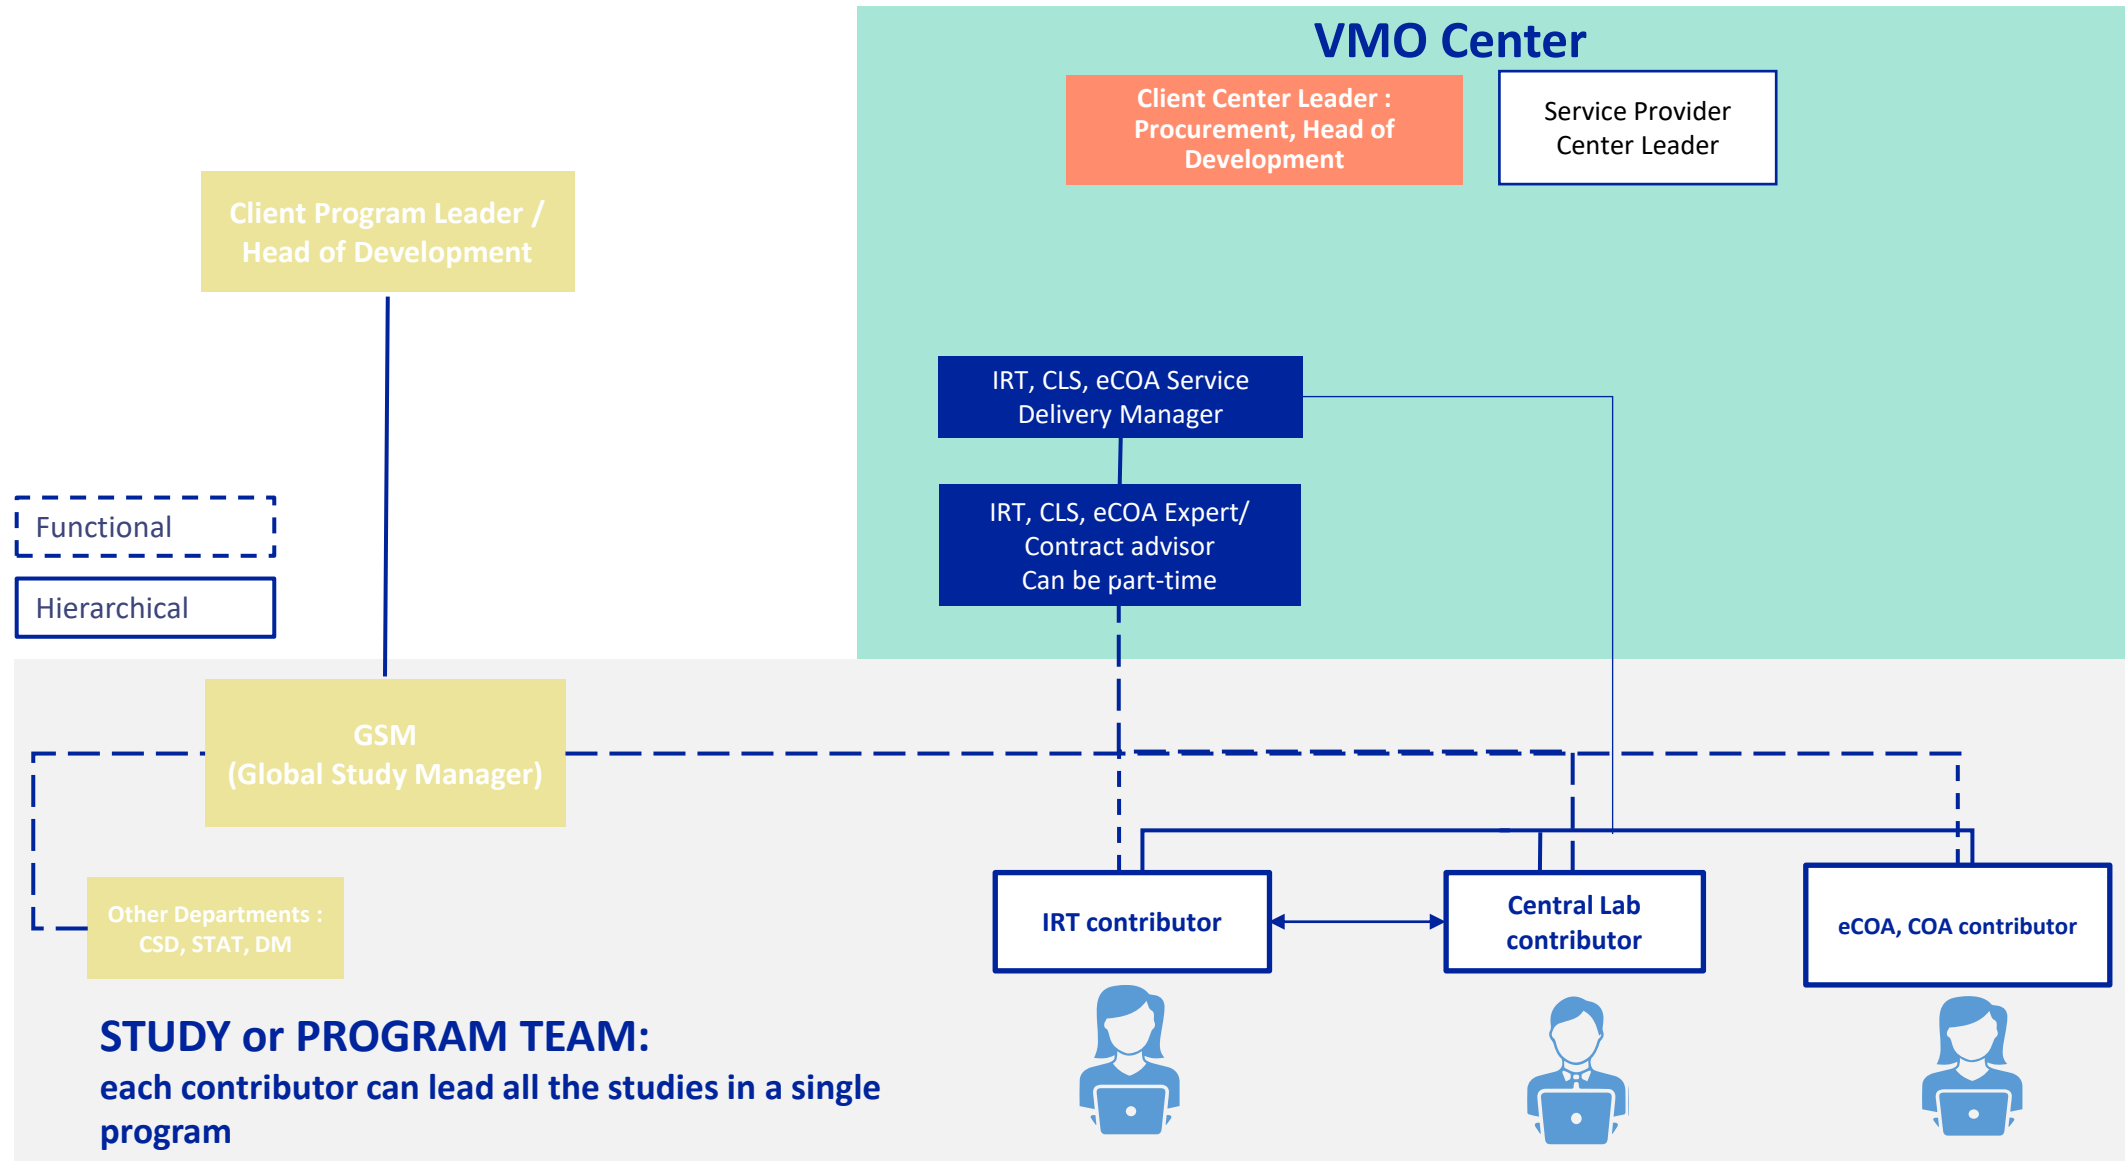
VMO Center

Client Center Leader : Procurement, Head of Development

Service Provider Center Leader

Client Program Leader / Head of Development

IRT, CLS, eCOA Service Delivery Manager

IRT, CLS, eCOA Expert/ Contract advisor Can be part-time

Functional

Hierarchical

GSM (Global Study Manager)

Other Departments : CSD, STAT, DM

IRT contributor

Central Lab contributor

eCOA, COA contributor

STUDY or PROGRAM TEAM:
each contributor can lead all the studies in a single program